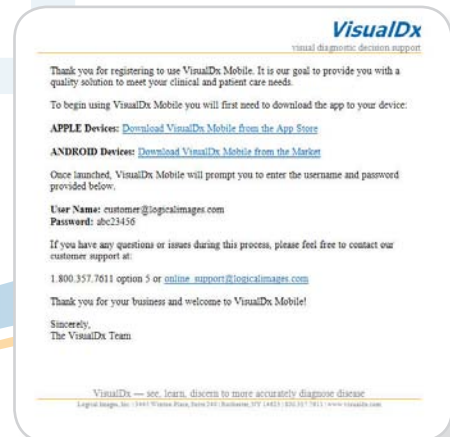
VisualDx
visual diagnostic decision support

Thank you for registering to use VisualDx Mobile. It is our goal to provide you with a quality solution to meet your clinical and patient care needs.

To begin using VisualDx Mobile you will first need to download the app to your device:

APPLE Devices: Download VisualDx Mobile from the App Store

ANDROID Devices: Download VisualDx Mobile from the Market

Once launched, VisualDx Mobile will prompt you to enter the username and password provided below.

User Name: customer@logicalimages.com
Password: abc23456

If you have any questions or issues during this process, please feel free to contact our customer support at:

1.800.357.7611 option 5 or online_support@logicalimages.com

Thank you for your business and welcome to VisualDx Mobile!

Sincerely,
The VisualDx Team

VisualDx — see, learn, discern to more accurately diagnose disease
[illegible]